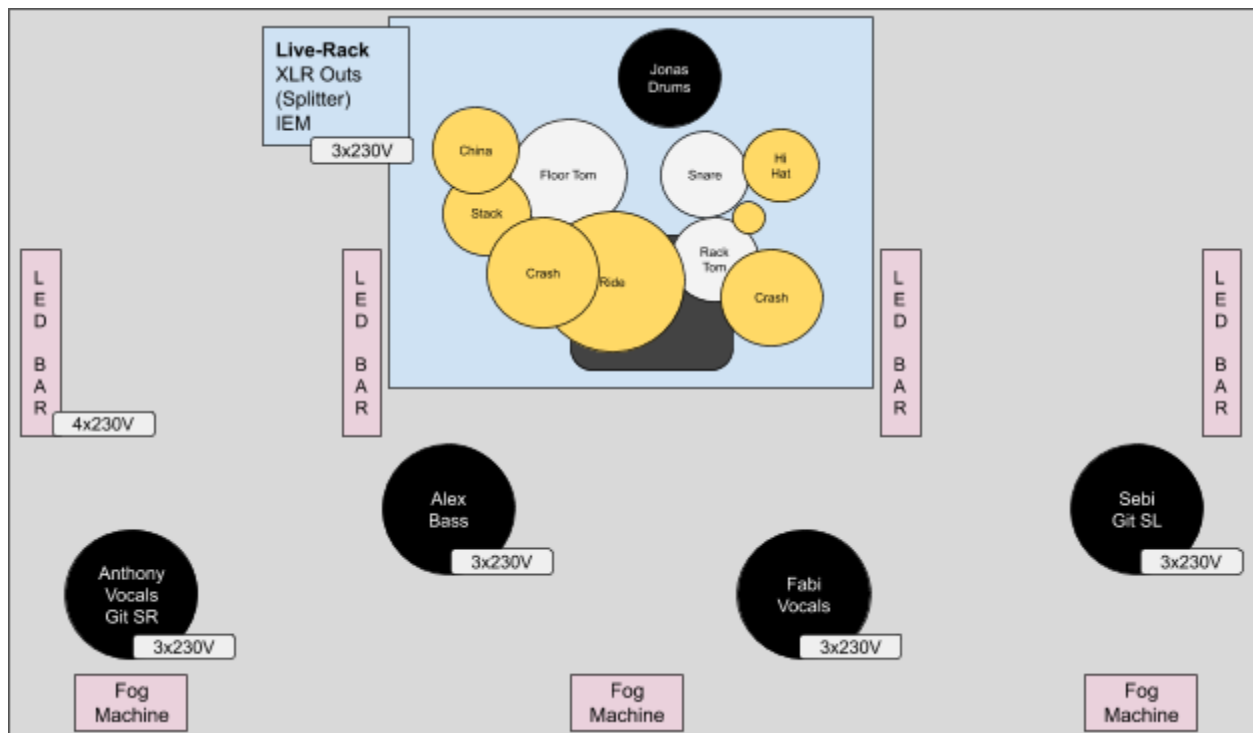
Live-Rack
XLR Outs
(Splitter)
IEM
3x230V

Jonas
Drums

China

Floor Tom

Snare

Hi
Hat

Stack

Crash

Ride

Rack
Tom

Crash

LED BAR
4x230V

LED BAR

LED BAR

LED BAR

Alex
Bass
3x230V

Sebi
Git SL
3x230V

Anthony
Vocals
Git SR
3x230V

Fabi
Vocals
3x230V

Fog
Machine

Fog
Machine

Fog
Machine